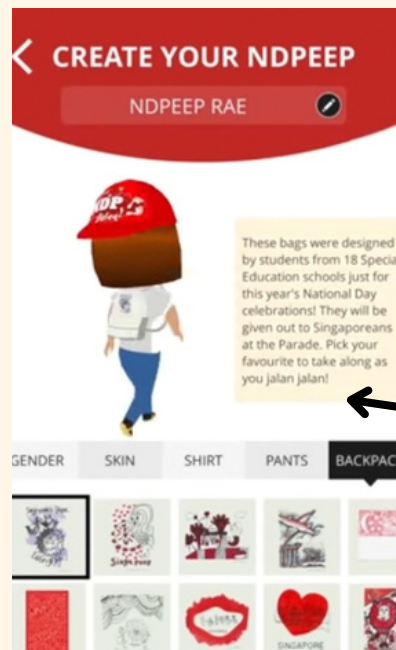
CREATE YOUR NDPEEP

NDPEEP RAE

NDP

These bags were designed by students from 18 Specia Education schools just for this year's National Day celebrations! They will be given out to Singaporeans at the Parade. Pick your favourite to take along as you jalan jalan!

GENDER SKIN SHIRT PANTS BACKPAC

SINGAPORE